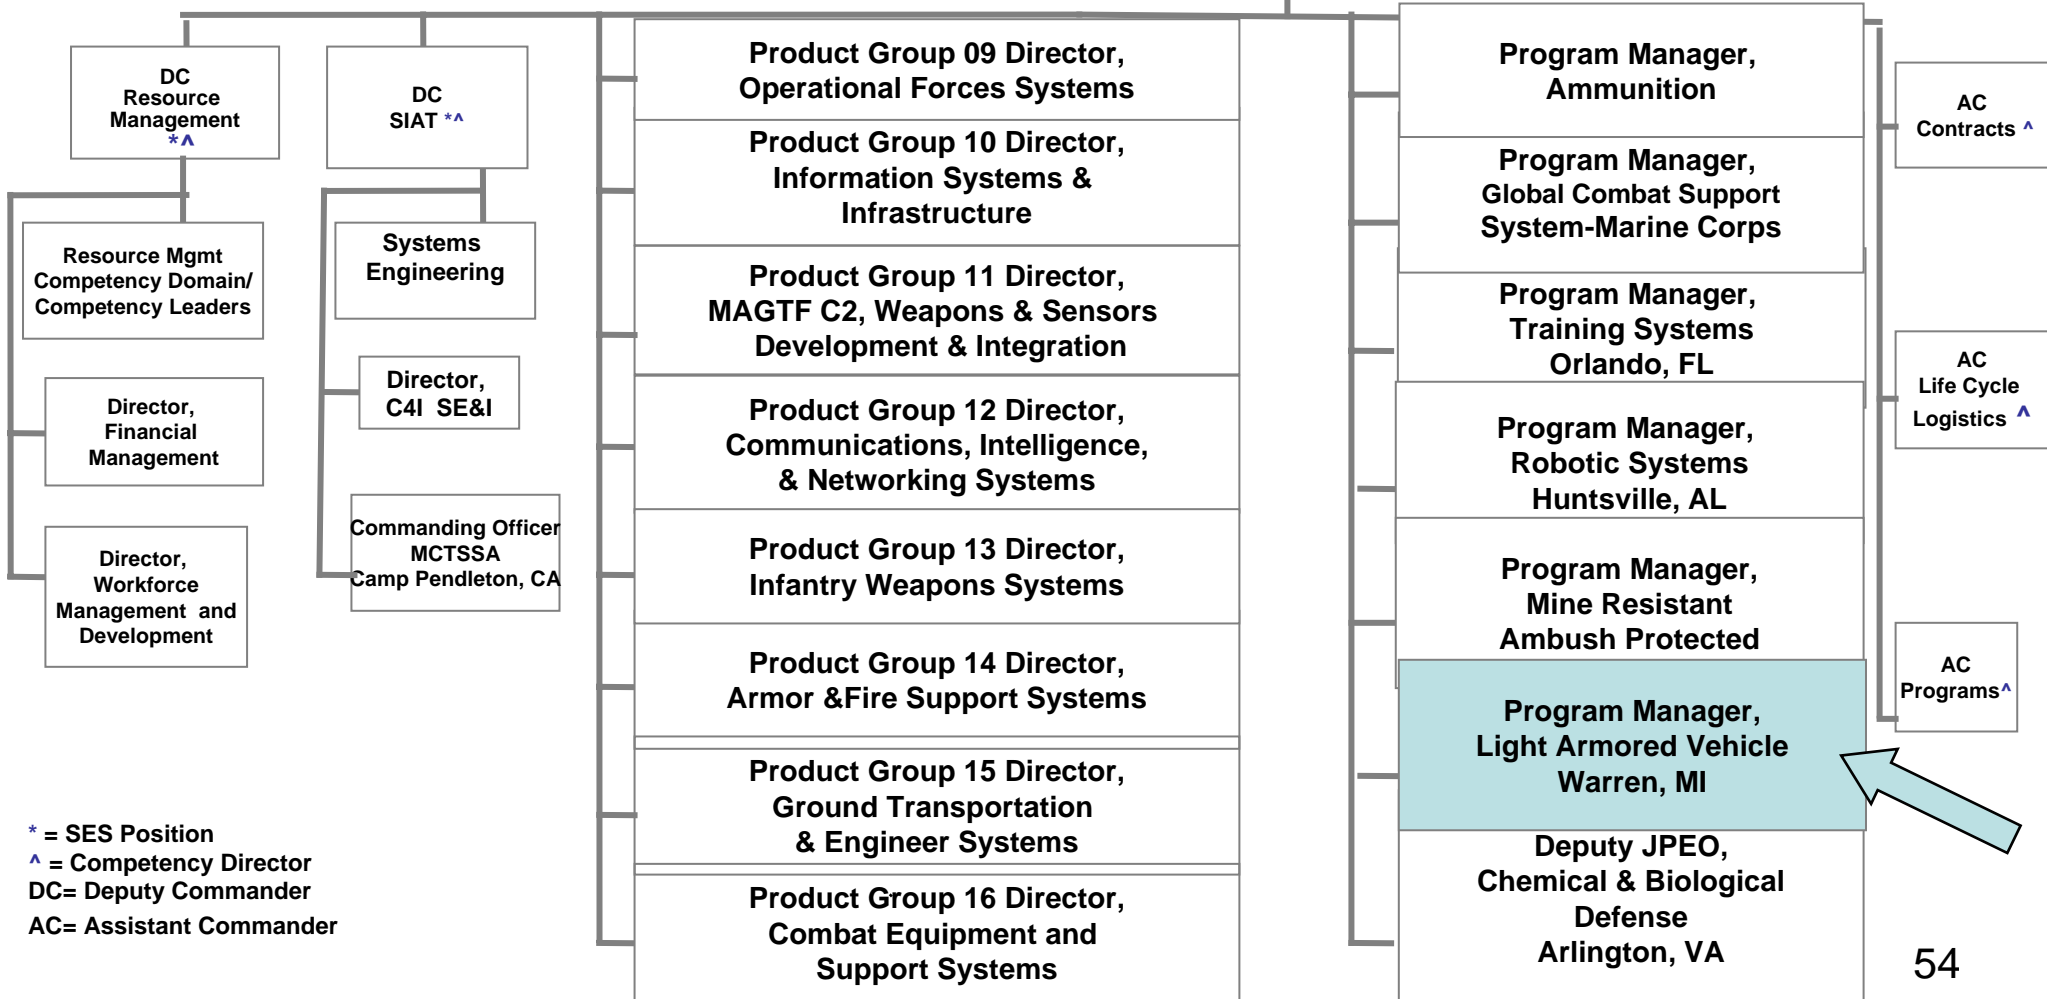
DC Resource Management *^

DC SIAT *^

Resource Mgmt Competency Domain/ Competency Leaders

Director, Financial Management

Director, Workforce Management and Development

Systems Engineering

Director, C4I SE&I

Commanding Officer MCTSSA Camp Pendleton, CA

Product Group 09 Director, Operational Forces Systems

Product Group 10 Director, Information Systems & Infrastructure

Product Group 11 Director, MAGTF C2, Weapons & Sensors Development & Integration

Product Group 12 Director, Communications, Intelligence, & Networking Systems

Product Group 13 Director, Infantry Weapons Systems

Product Group 14 Director, Armor &Fire Support Systems

Product Group 15 Director, Ground Transportation & Engineer Systems

Product Group 16 Director, Combat Equipment and Support Systems

Program Manager, Ammunition

Program Manager, Global Combat Support System-Marine Corps

Program Manager, Training Systems Orlando, FL

Program Manager, Robotic Systems Huntsville, AL

Program Manager, Mine Resistant Ambush Protected

Program Manager, Light Armored Vehicle Warren, MI

Deputy JPEO, Chemical & Biological Defense Arlington, VA

AC Contracts ^

AC Life Cycle Logistics ^

AC Programs^

* = SES Position
^ = Competency Director
DC= Deputy Commander
AC= Assistant Commander

54